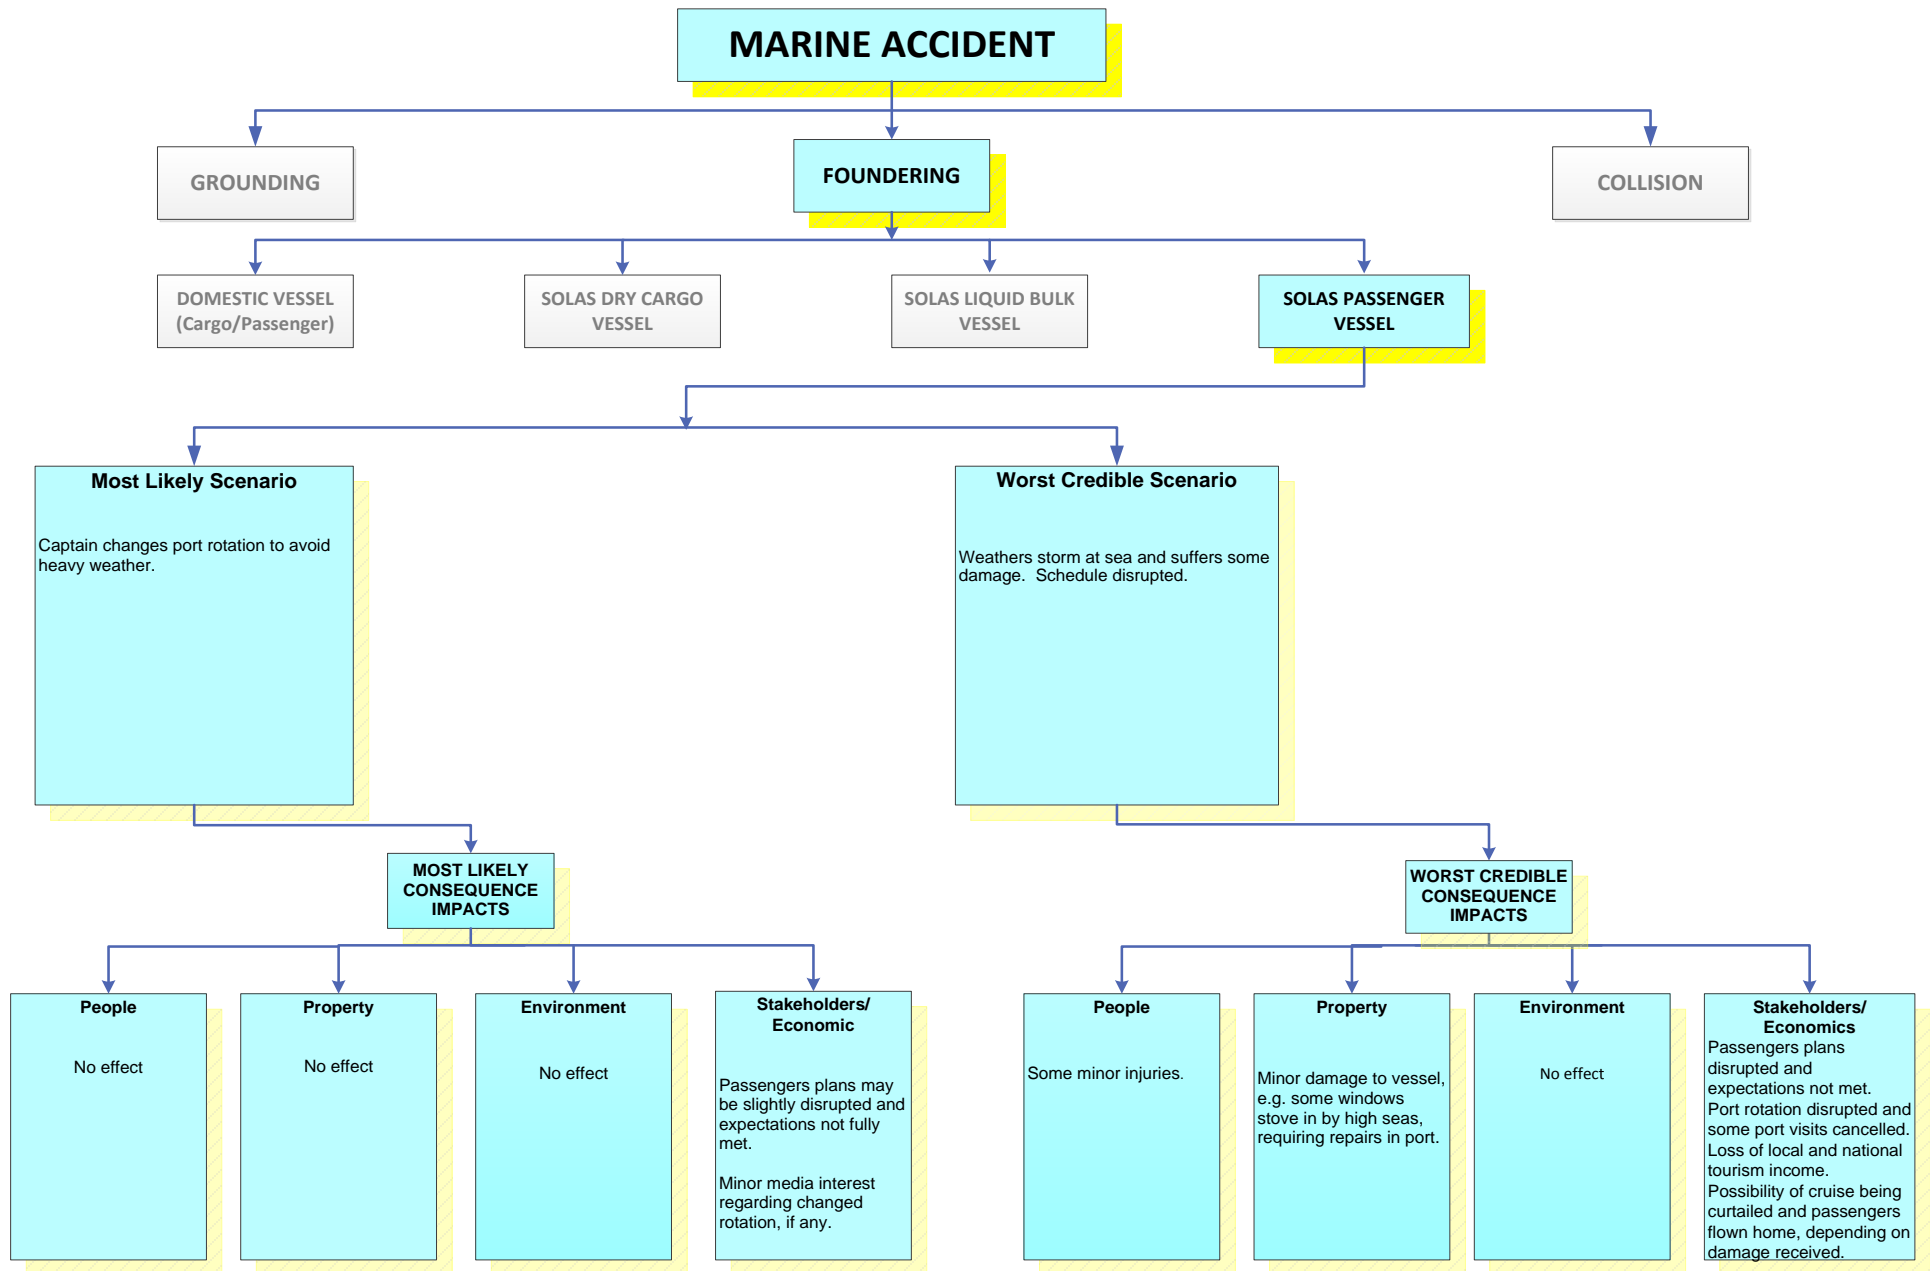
MARINE ACCIDENT

GROUNDING

FOUNDERING

COLLISION

DOMESTIC VESSEL (Cargo/Passenger)

SOLAS DRY CARGO VESSEL

SOLAS LIQUID BULK VESSEL

SOLAS PASSENGER VESSEL

Most Likely Scenario

Captain changes port rotation to avoid heavy weather.

Worst Credible Scenario

Weathers storm at sea and suffers some damage. Schedule disrupted.

MOST LIKELY CONSEQUENCE IMPACTS

WORST CREDIBLE CONSEQUENCE IMPACTS

People

No effect

Property

No effect

Environment

No effect

Stakeholders/ Economic

Passengers plans may be slightly disrupted and expectations not fully met.

Minor media interest regarding changed rotation, if any.

People

Some minor injuries.

Property

Minor damage to vessel, e.g. some windows stove in by high seas, requiring repairs in port.

Environment

No effect

Stakeholders/ Economics

Passengers plans disrupted and expectations not met.
Port rotation disrupted and some port visits cancelled.
Loss of local and national tourism income.
Possibility of cruise being curtailed and passengers flown home, depending on damage received.